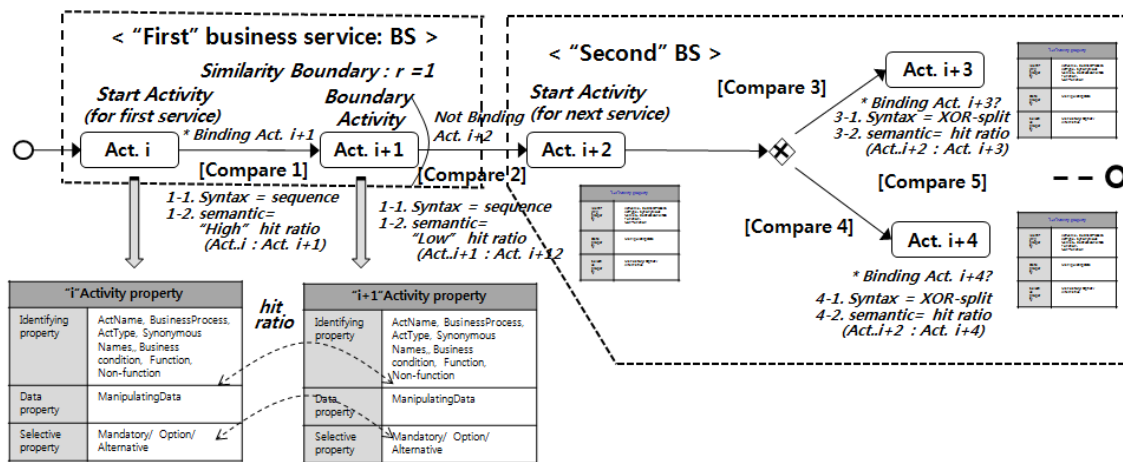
< "First" business service: BS >

Similarity Boundary : r =1

Start Activity (for first service)

Boundary Activity

* Binding Act. i+1

Not Binding Act. i+2

Act. i

Act. i+1

[Compare 1]

[Compare 2]

1-1. Syntax = sequence
1-2. semantic= "High" hit ratio (Act..i : Act. i+1)

1-1. Syntax = sequence
1-2. semantic= "Low" hit ratio (Act..i+1 : Act. i+12

< "Second" BS >

Start Activity (for next service)

Act. i+2

[Compare 3]

Act. i+3

* Binding Act. i+3?
3-1. Syntax = XOR-split
3-2. semantic= hit ratio (Act..i+2 : Act. i+3)

[Compare 5]

[Compare 4]

Act. i+4

* Binding Act. i+4?
4-1. Syntax = XOR-split
4-2. semantic= hit ratio (Act..i+2 : Act. i+4)

| "i"Activity property | |
|---|---|
| Identifying property | ActName, BusinessProcess, ActType, Synonymous Names,, Business condition, Function, Non-function |
| Data property | ManipulatingData |
| Selective property | Mandatory/ Option/ Alternative |

hit ratio

| "i+1"Activity property | |
|---|---|
| Identifying property | ActName, BusinessProcess, ActType, Synonymous Names,, Business condition, Function, Non-function |
| Data property | ManipulatingData |
| Selective property | Mandatory/ Option/ Alternative |